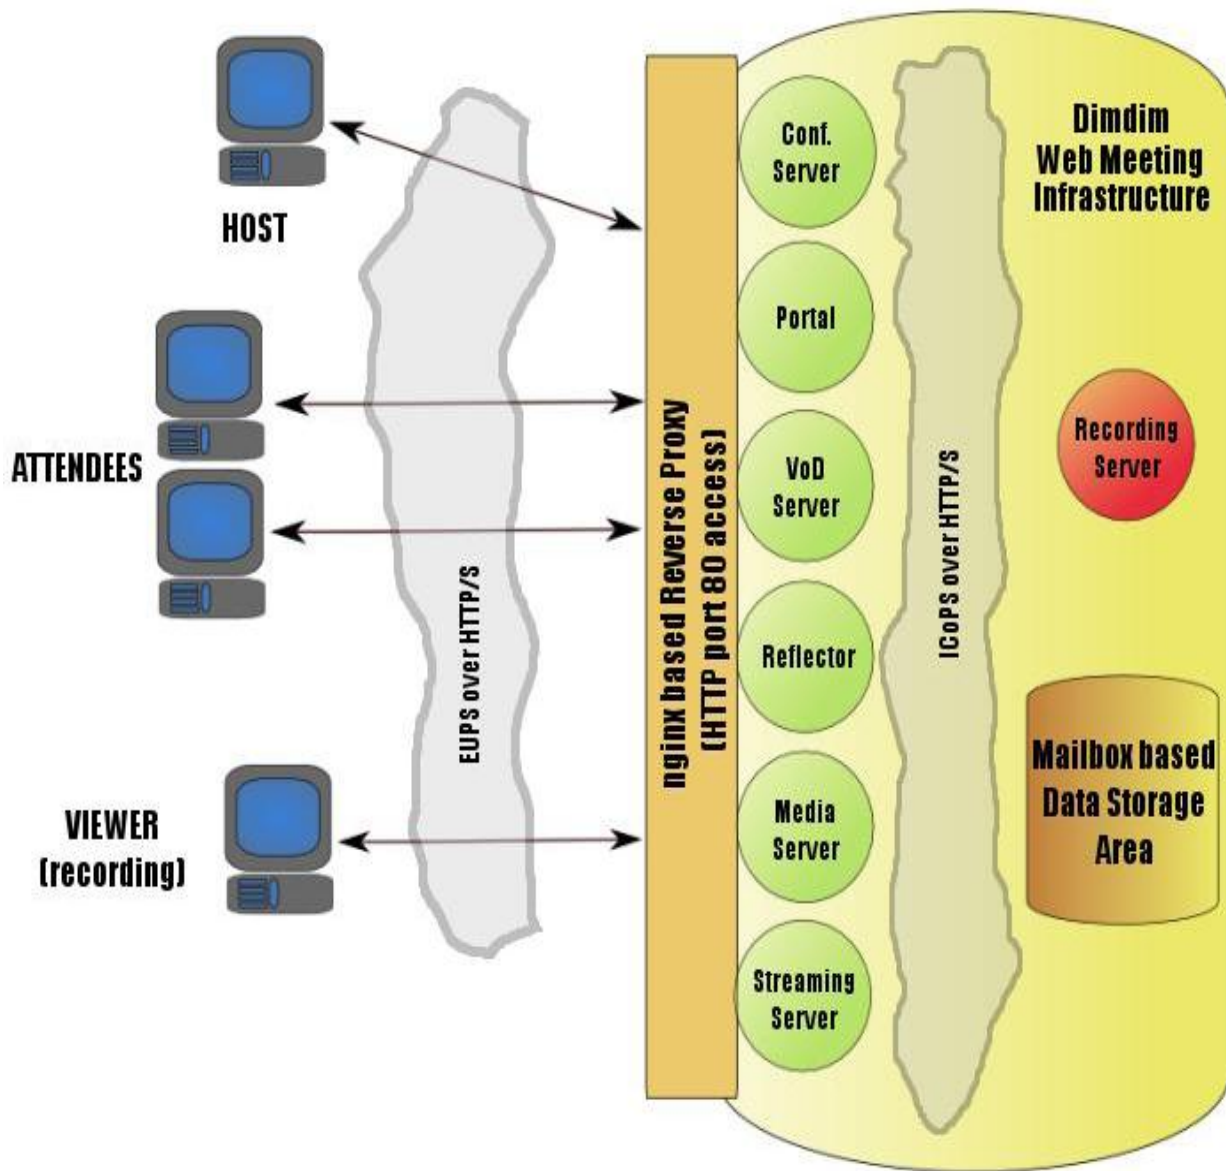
HOST

ATTENDEES

VIEWER (recording)

EUPS over HTTP/S

nginx based Reverse Proxy (HTTP port 80 access)

Conf. Server

Portal

VoD Server

Reflector

Media Server

Streaming Server

ICoPS over HTTP/S

Dimdim Web Meeting Infrastructure

Recording Server

Mailbox based Data Storage Area